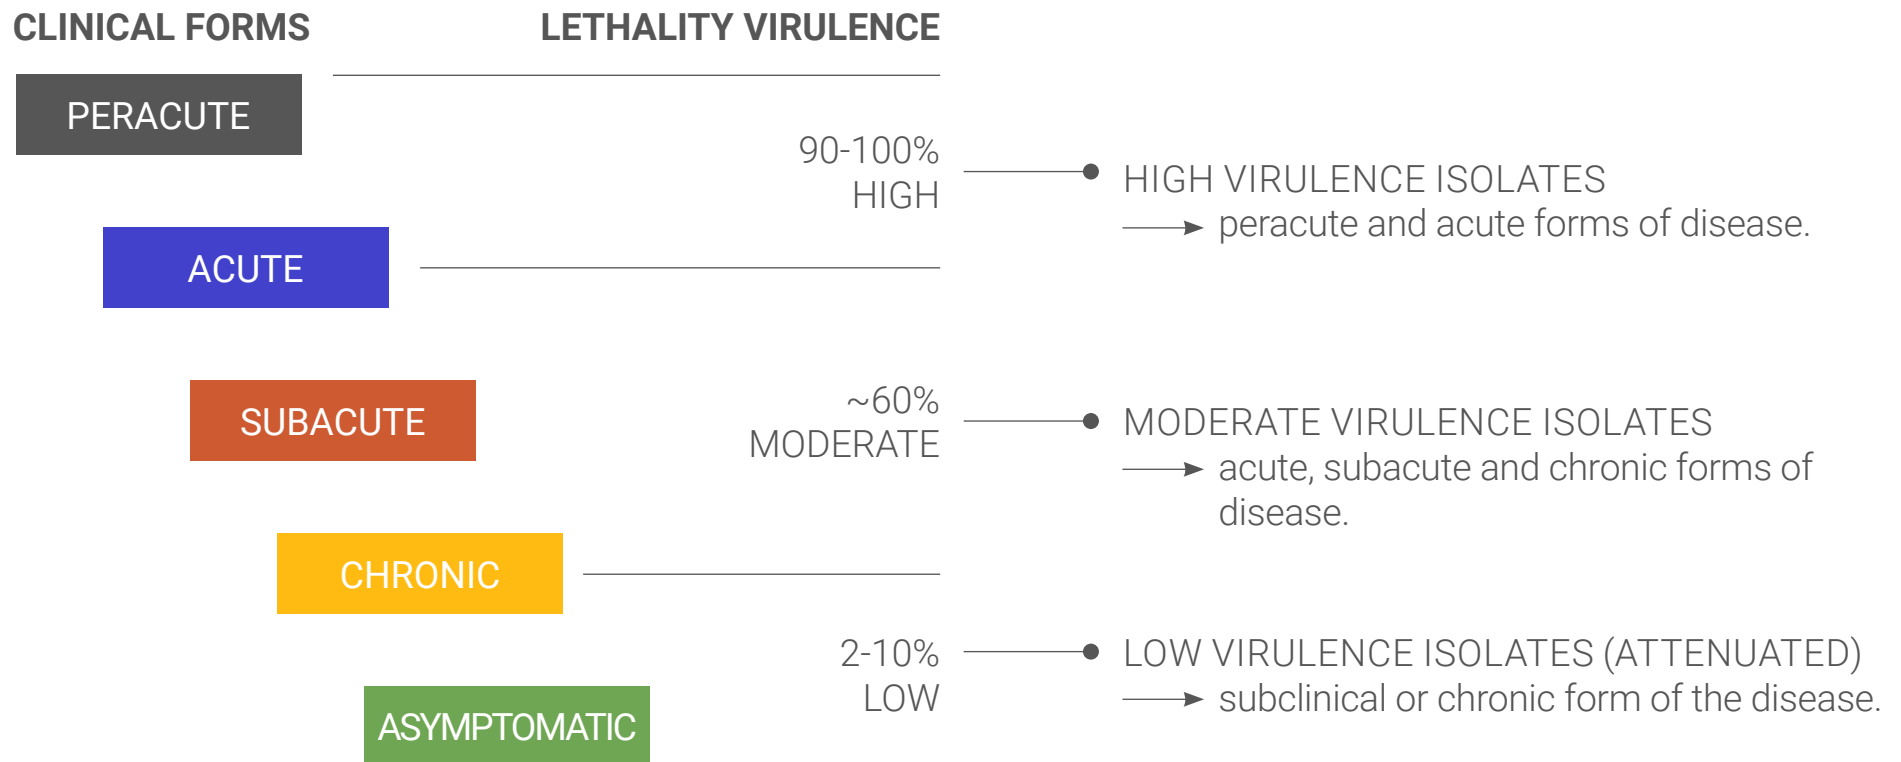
CLINICAL FORMS

LETHALITY VIRULENCE

PERACUTE

90-100%
HIGH

HIGH VIRULENCE ISOLATES
→ peracute and acute forms of disease.

ACUTE

SUBACUTE

~60%
MODERATE

MODERATE VIRULENCE ISOLATES
→ acute, subacute and chronic forms of disease.

CHRONIC

2-10%
LOW

LOW VIRULENCE ISOLATES (ATTENUATED)
→ subclinical or chronic form of the disease.

ASYMPTOMATIC